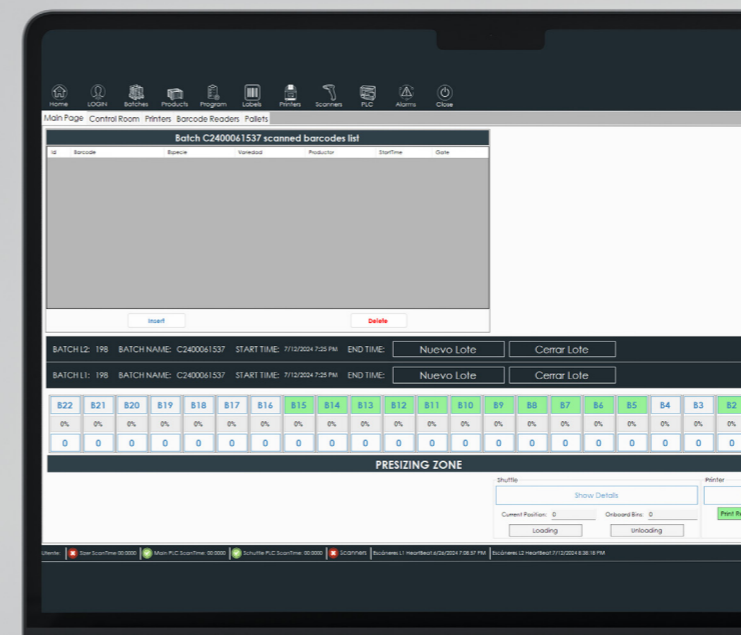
Home LOGIN Batches Products Program Labels Printers Scanners PLC Alarms Close

Main Page Control Room Printers Barcode Readers Pallets

Batch C2400061537 scanned barcodes list

| Id | Barcode | Especie | Variedad | Productor | StartTime | Gate |
|---|---|---|---|---|---|---|

Insert Delete

BATCH L2: 198 BATCH NAME: C2400061537 START TIME: 7/12/2024 7:25 PM END TIME: Nuevo Lote Cerrar Lote

BATCH L1: 198 BATCH NAME: C2400061537 START TIME: 7/12/2024 7:25 PM END TIME: Nuevo Lote Cerrar Lote

| B22 | B21 | B20 | B19 | B18 | B17 | B16 | B15 | B14 | B13 | B12 | B11 | B10 | B9 | B8 | B7 | B6 | B5 | B4 | B3 | B2 |
|---|---|---|---|---|---|---|---|---|---|---|---|---|---|---|---|---|---|---|---|---|
| 0% | 0% | 0% | 0% | 0% | 0% | 0% | 0% | 0% | 0% | 0% | 0% | 0% | 0% | 0% | 0% | 0% | 0% | 0% | 0% | 0% |
| 0 | 0 | 0 | 0 | 0 | 0 | 0 | 0 | 0 | 0 | 0 | 0 | 0 | 0 | 0 | 0 | 0 | 0 | 0 | 0 | 0 |

PRESIZING ZONE

Shuttle
Show Details
Current Position: 0 Onboard Bins: 0
Loading Unloading

Printer
Print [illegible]

Usuario: Sizer ScanTime: 00:0000 Main PLC ScanTime: 00:0000 Schuttle PLC ScanTime: 00:0000 Scanners Escáneres L1 HeartBeat: 6/26/2024 7:08:57 PM Escáneres L2 HeartBeat: 7/12/2024 8:38:18 PM